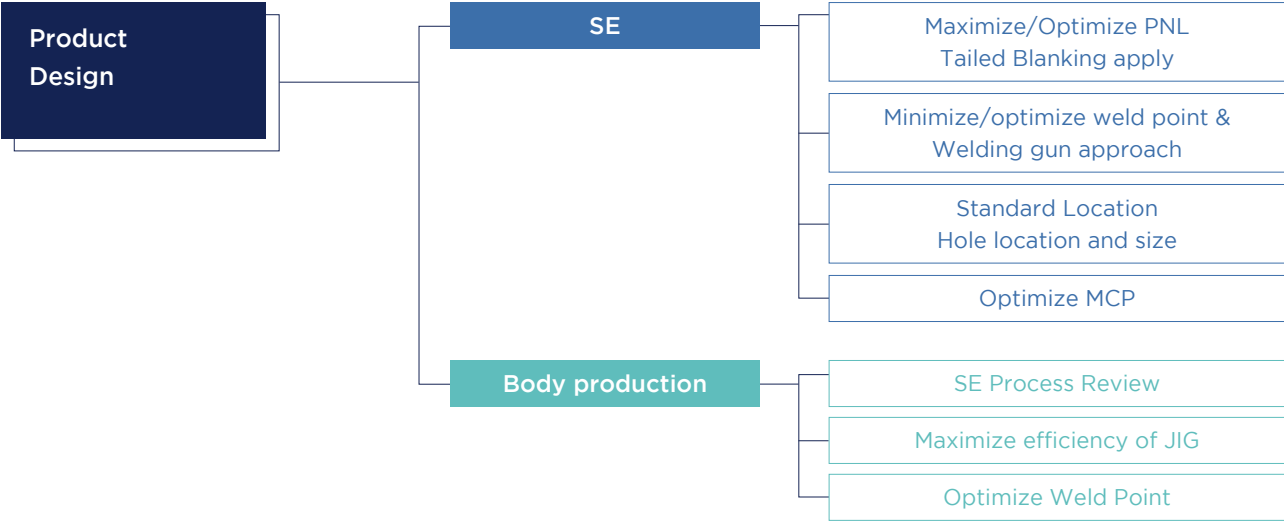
Product Design

SE

Maximize/Optimize PNL
Tailed Blanking apply

Minimize/optimize weld point & Welding gun approach

Standard Location
Hole location and size

Optimize MCP

Body production

SE Process Review

Maximize efficiency of JIG

Optimize Weld Point